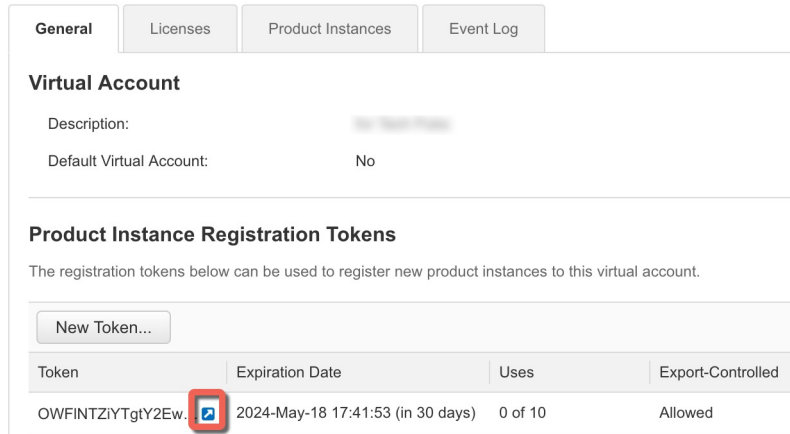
General | Licenses | Product Instances | Event Log

Virtual Account

Description: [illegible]

Default Virtual Account: No

Product Instance Registration Tokens

The registration tokens below can be used to register new product instances to this virtual account.

New Token...

| Token | Expiration Date | Uses | Export-Controlled |
|---|---|---|---|
| OWFlNTZiYTgtY2Ew... | 2024-May-18 17:41:53 (in 30 days) | 0 of 10 | Allowed |